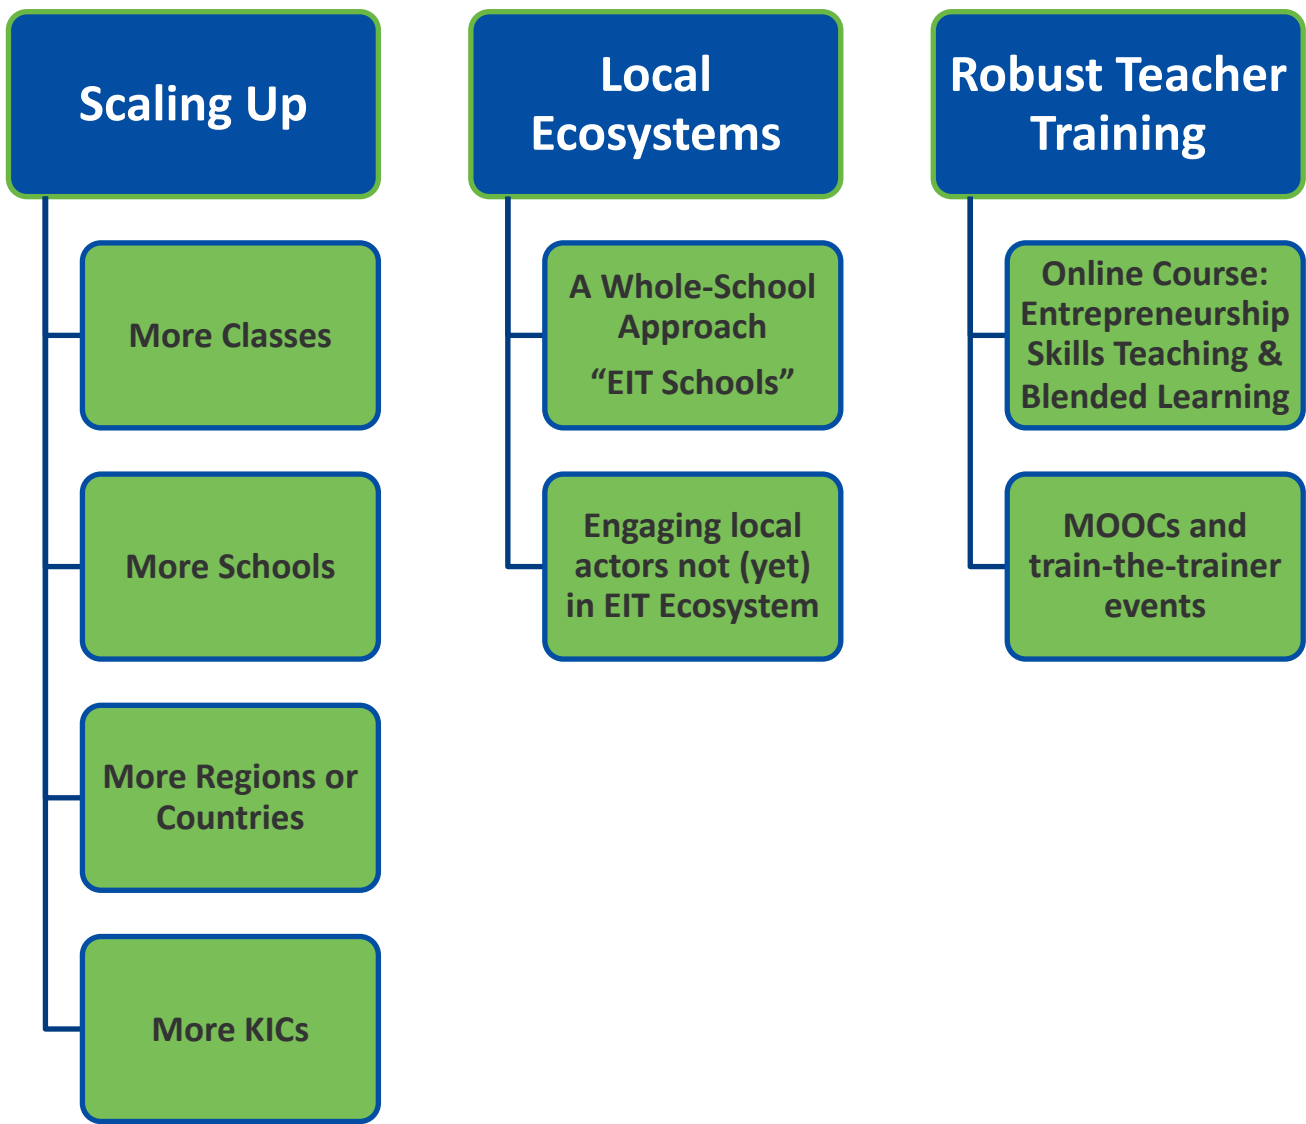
Scaling Up

More Classes

More Schools

More Regions or Countries

More KICs

Local Ecosystems

A Whole-School Approach
“EIT Schools”

Engaging local actors not (yet) in EIT Ecosystem

Robust Teacher Training

Online Course: Entrepreneurship Skills Teaching & Blended Learning

MOOCs and train-the-trainer events